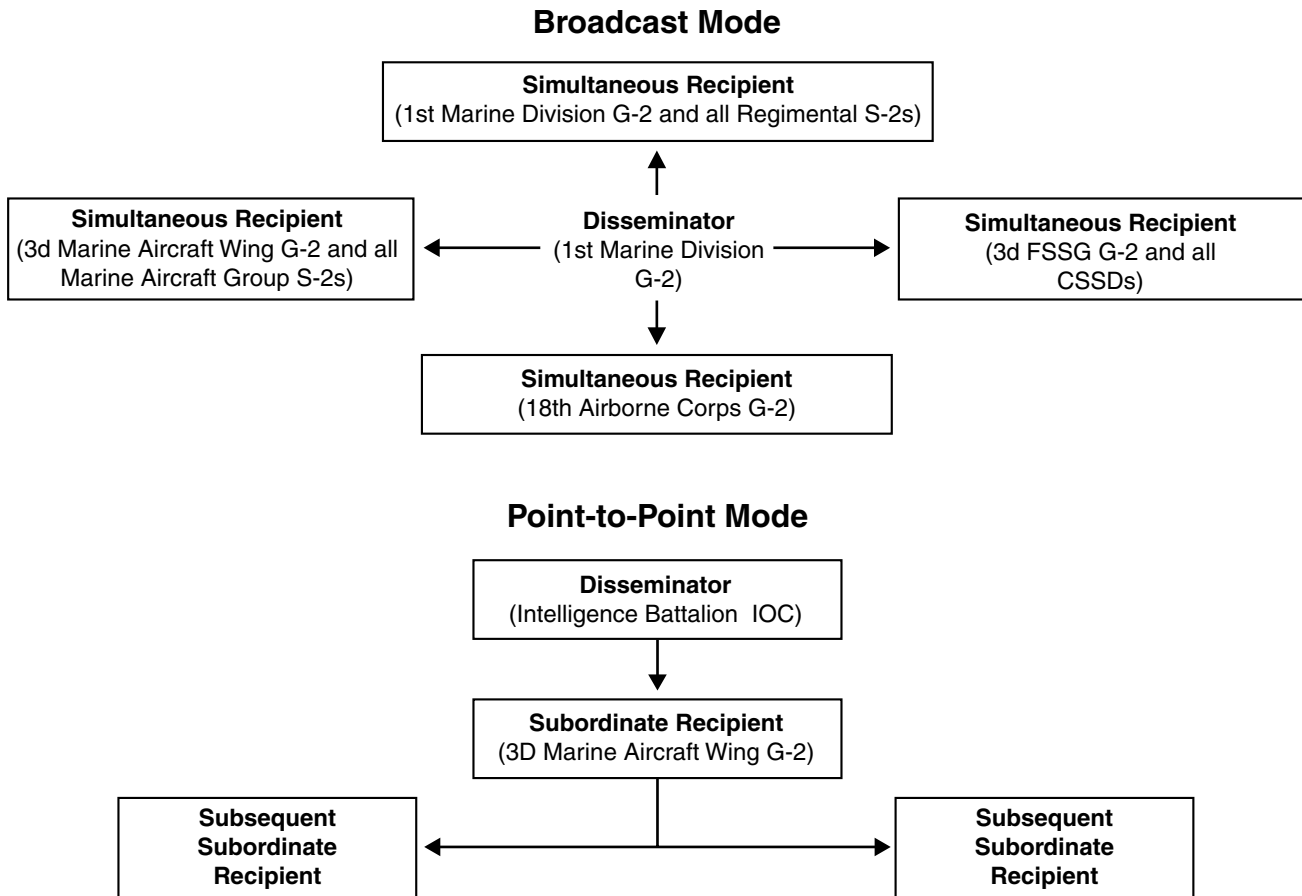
Broadcast Mode

Simultaneous Recipient
(1st Marine Division G-2 and all Regimental S-2s)

Simultaneous Recipient
(3d Marine Aircraft Wing G-2 and all Marine Aircraft Group S-2s)

Disseminator
(1st Marine Division G-2)

Simultaneous Recipient
(3d FSSG G-2 and all CSSDs)

Simultaneous Recipient
(18th Airborne Corps G-2)

Point-to-Point Mode

Disseminator
(Intelligence Battalion IOC)

Subordinate Recipient
(3D Marine Aircraft Wing G-2)

Subsequent Subordinate Recipient

Subsequent Subordinate Recipient